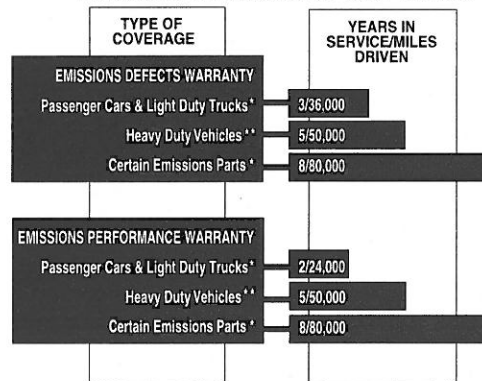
TYPE OF COVERAGE

YEARS IN SERVICE/MILES DRIVEN

EMISSIONS DEFECTS WARRANTY

Passenger Cars & Light Duty Trucks*

3/36,000

Heavy Duty Vehicles**

5/50,000

Certain Emissions Parts*

8/80,000

EMISSIONS PERFORMANCE WARRANTY

Passenger Cars & Light Duty Trucks*

2/24,000

Heavy Duty Vehicles**

5/50,000

Certain Emissions Parts*

8/80,000